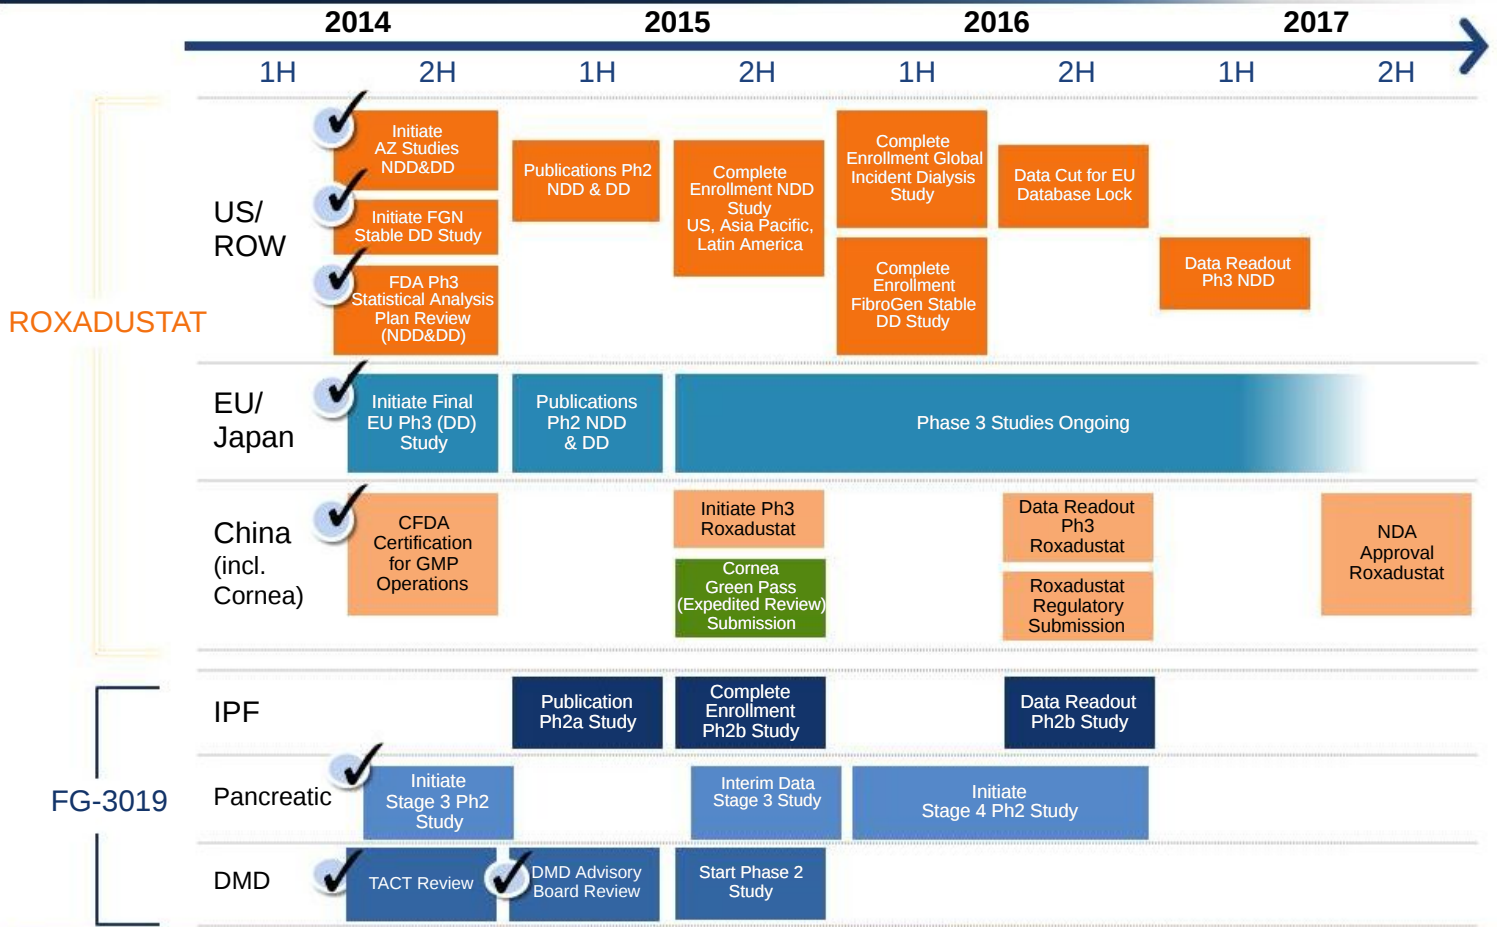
2014 2015 2016 2017

1H 2H 1H 2H 1H 2H 1H 2H

ROXADUSTAT

US/ ROW

Initiate AZ Studies NDD&DD

Initiate FGN Stable DD Study

FDA Ph3 Statistical Analysis Plan Review (NDD&DD)

Publications Ph2 NDD & DD

Complete Enrollment NDD Study US, Asia Pacific, Latin America

Complete Enrollment Global Incident Dialysis Study

Complete Enrollment FibroGen Stable DD Study

Data Cut for EU Database Lock

Data Readout Ph3 NDD

EU/ Japan

Initiate Final EU Ph3 (DD) Study

Publications Ph2 NDD & DD

Phase 3 Studies Ongoing

China (incl. Cornea)

CFDA Certification for GMP Operations

Initiate Ph3 Roxadustat

Cornea Green Pass (Expedited Review) Submission

Data Readout Ph3 Roxadustat

Roxadustat Regulatory Submission

NDA Approval Roxadustat

FG-3019

IPF

Publication Ph2a Study

Complete Enrollment Ph2b Study

Data Readout Ph2b Study

Pancreatic

Initiate Stage 3 Ph2 Study

Interim Data Stage 3 Study

Initiate Stage 4 Ph2 Study

DMD

TACT Review

DMD Advisory Board Review

Start Phase 2 Study